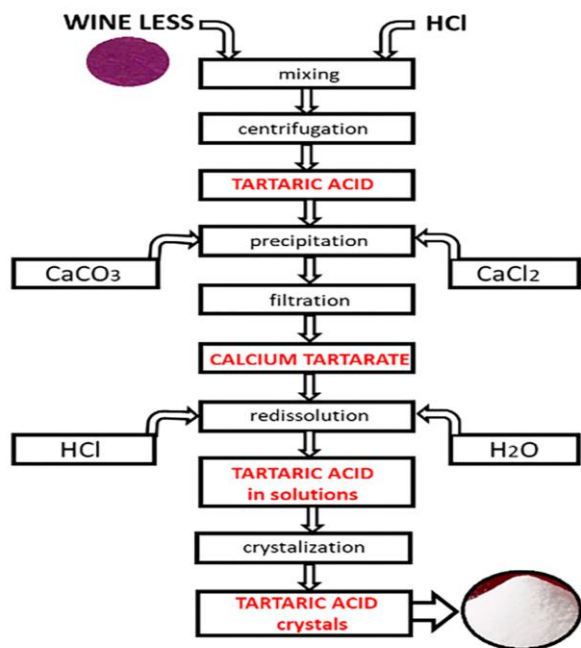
WINE LESS

HCl

mixing

centrifugation

TARTARIC ACID

precipitation

$CaCO_3$

$CaCl_2$

filtration

CALCIUM TARTARATE

redissolution

HCl

$H_2O$

TARTARIC ACID in solutions

crystalization

TARTARIC ACID crystals